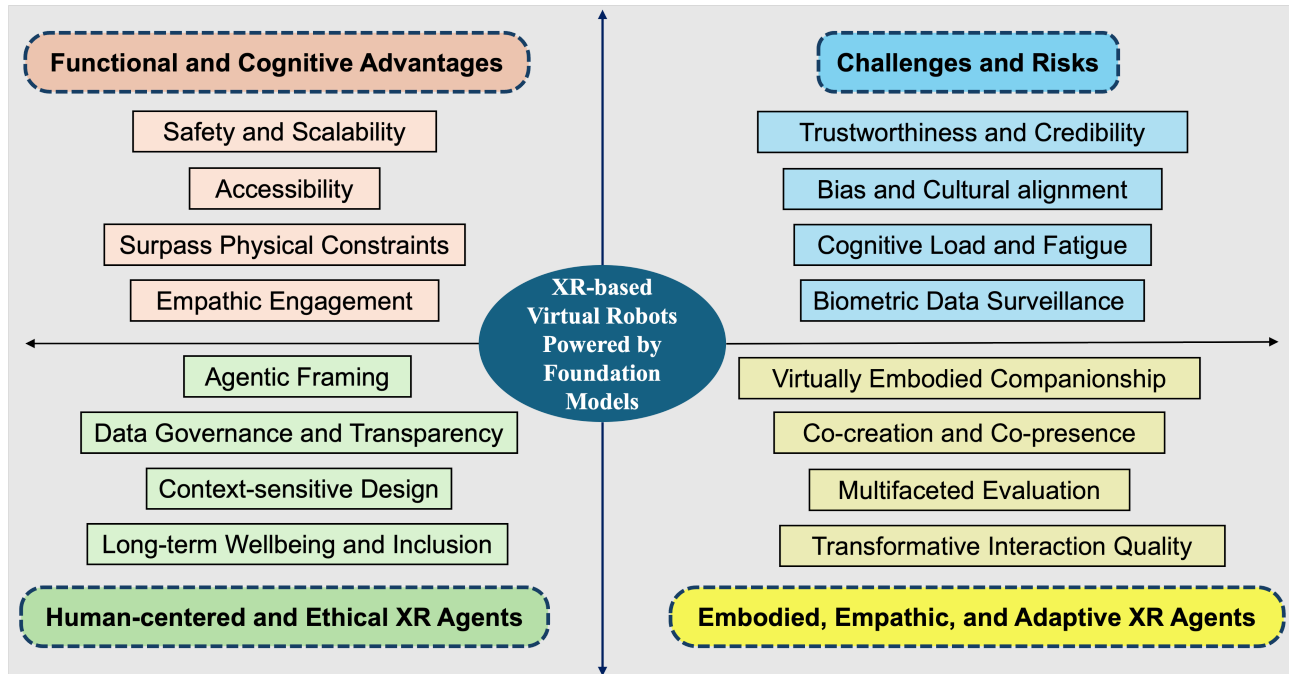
Functional and Cognitive Advantages

Safety and Scalability

Accessibility

Surpass Physical Constraints

Empathic Engagement

Challenges and Risks

Trustworthiness and Credibility

Bias and Cultural alignment

Cognitive Load and Fatigue

Biometric Data Surveillance

XR-based Virtual Robots Powered by Foundation Models

Agentic Framing

Data Governance and Transparency

Context-sensitive Design

Long-term Wellbeing and Inclusion

Human-centered and Ethical XR Agents

Virtually Embodied Companionship

Co-creation and Co-presence

Multifaceted Evaluation

Transformative Interaction Quality

Embodied, Empathic, and Adaptive XR Agents